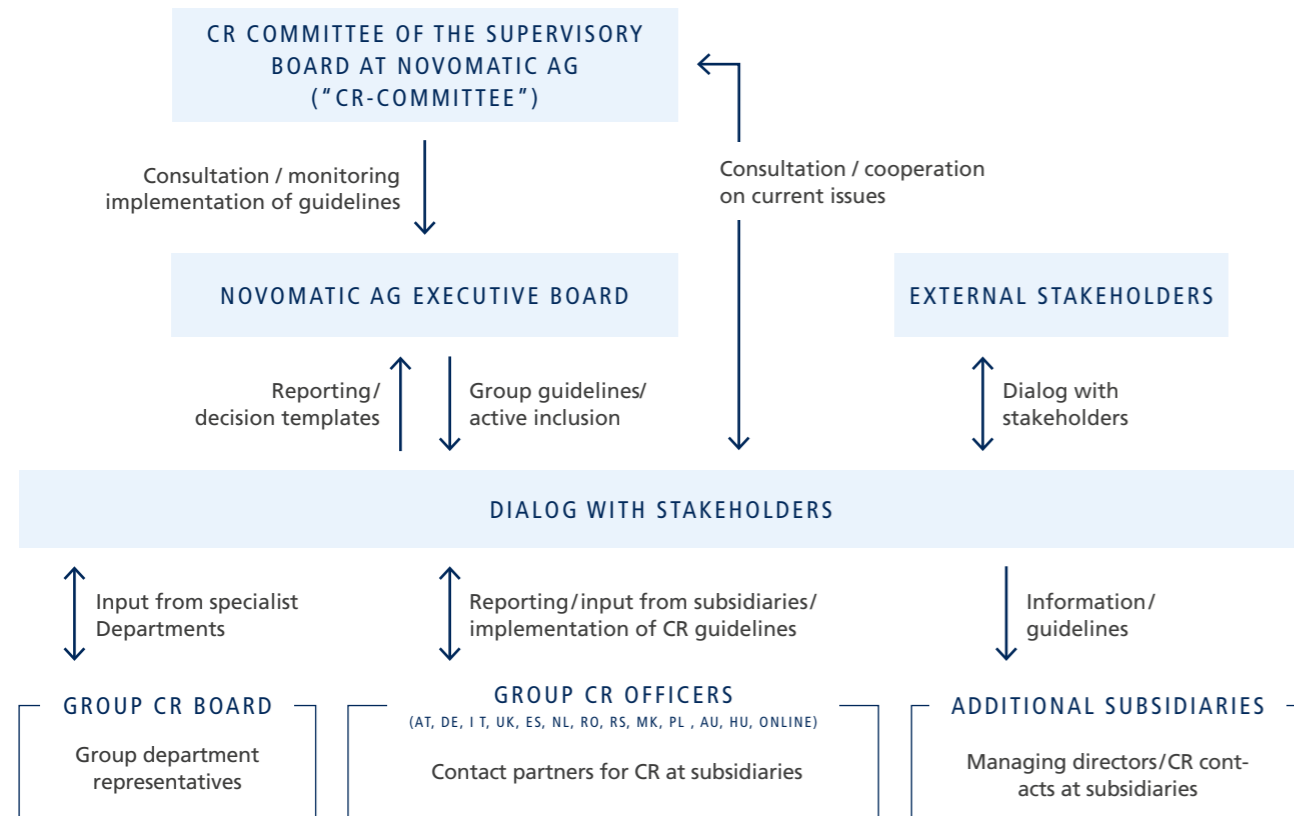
CR COMMITTEE OF THE SUPERVISORY BOARD AT NOVOMATIC AG ("CR-COMMITTEE")

Consultation / monitoring implementation of guidelines

Consultation / cooperation on current issues

NOVOMATIC AG EXECUTIVE BOARD

EXTERNAL STAKEHOLDERS

Reporting/ decision templates

Group guidelines/ active inclusion

Dialog with stakeholders

DIALOG WITH STAKEHOLDERS

Input from specialist Departments

Reporting/input from subsidiaries/ implementation of CR guidelines

Information/ guidelines

GROUP CR BOARD

Group department representatives

GROUP CR OFFICERS

(AT, DE, I T, UK, ES, NL, RO, RS, MK, PL , AU, HU, ONLINE)

Contact partners for CR at subsidiaries

ADDITIONAL SUBSIDIARIES

Managing directors/CR contacts at subsidiaries